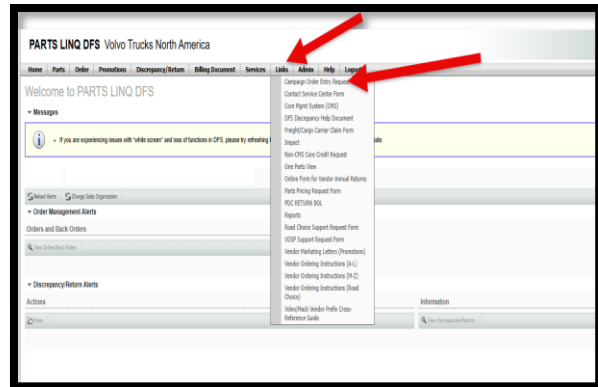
PARTS LINQ DFS Volvo Trucks North America

Home Parts Order Promotions Discrepancy/Return Billing Document Services Links Admin Help Logo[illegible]

Welcome to PARTS LINQ DFS

Messages

If you are experiencing issues with "white screen" and loss of functions in DFS, please try refreshing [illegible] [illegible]

Reload Alerts Change Sales Organization

Order Management Alerts

Orders and Back Orders

View Orders/Back Orders

Discrepancy/Return Alerts

Actions

Open

Information

View Discrepancies/Returns

Campaign Order Entry Request
Contact Service Center Form
Core Mgmt System (CMS)
DFS Discrepancy Help Document
Freight/Cargo Carrier Claim Form
Impact
Non-CMS Core Credit Request
One Parts View
Online Form for Vendor Annual Returns
Parts Pricing Request Form
PDC RETURN BOL
Reports
Road Choice Support Request Form
VOSP Support Request Form
Vendor Marketing Letters (Promotions)
Vendor Ordering Instructions (A-L)
Vendor Ordering Instructions (M-Z)
Vendor Ordering Instructions (Road Choice)
Volvo/Mack Vendor Prefix Cross-Reference Guide